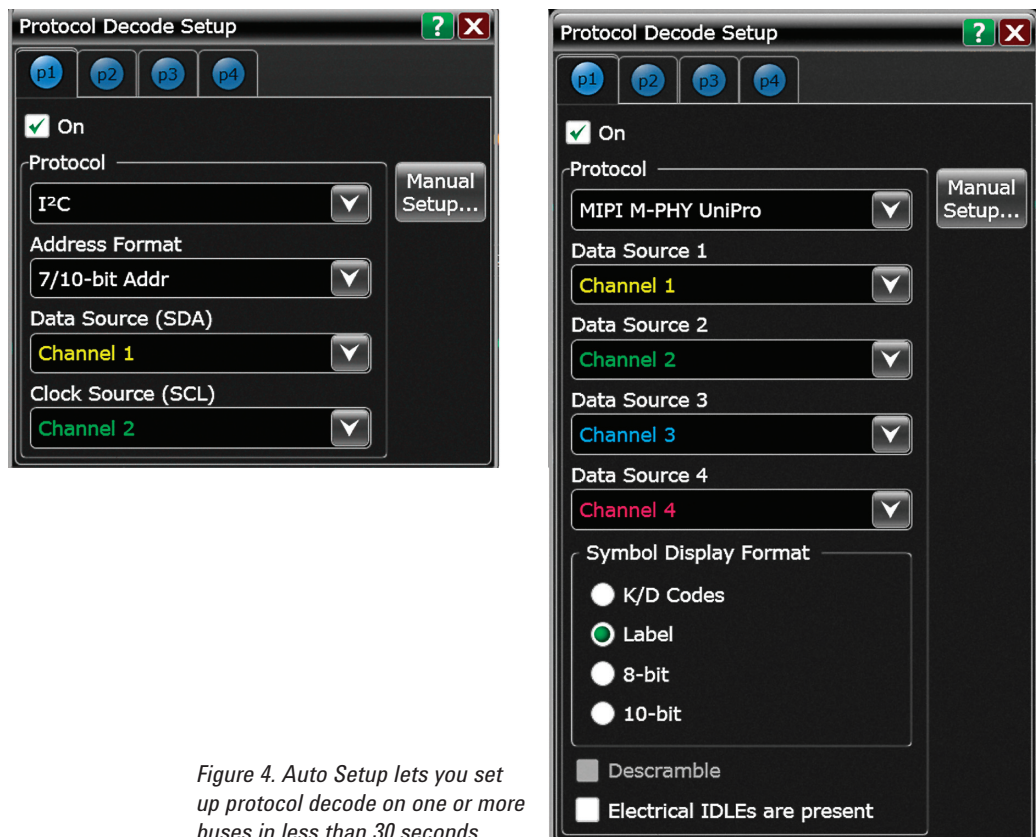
Protocol Decode Setup
?
X
p1
p2
p3
p4
On
Protocol
I²C
Manual Setup...
Address Format
7/10-bit Addr
Data Source (SDA)
Channel 1
Clock Source (SCL)
Channel 2

Figure 4. Auto Setup lets you set up protocol decode on one or more buses in less than 30 seconds

Protocol Decode Setup
?
X
p1
p2
p3
p4
On
Protocol
MIPI M-PHY UniPro
Manual Setup...
Data Source 1
Channel 1
Data Source 2
Channel 2
Data Source 3
Channel 3
Data Source 4
Channel 4
Symbol Display Format
K/D Codes
Label
8-bit
10-bit
Descramble
Electrical IDLEs are present